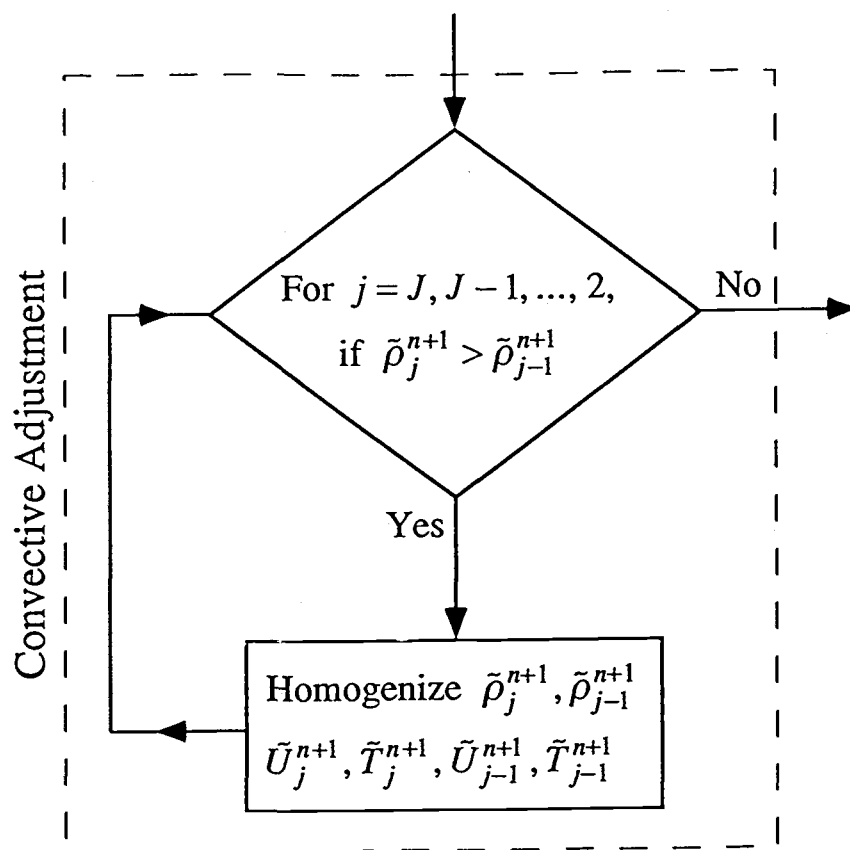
Convective Adjustment

For $j = J, J-1, ..., 2,$
if $\tilde{\rho}_j^{n+1} > \tilde{\rho}_{j-1}^{n+1}$

No

Yes

Homogenize $\tilde{\rho}_j^{n+1}, \tilde{\rho}_{j-1}^{n+1}$
$\tilde{U}_j^{n+1}, \tilde{T}_j^{n+1}, \tilde{U}_{j-1}^{n+1}, \tilde{T}_{j-1}^{n+1}$